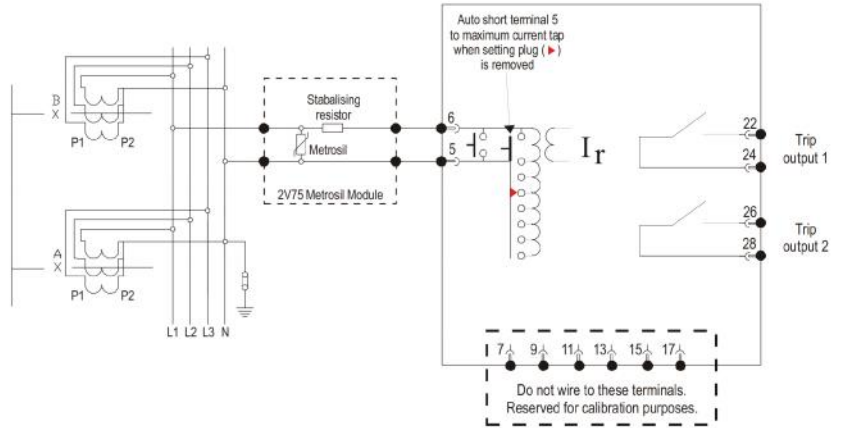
Auto short terminal 5 to maximum current tap when setting plug (▶) is removed

B
X
P1 P2

A
X
P1 P2

L1 L2 L3 N

Stabalising resistor
Metrosil
2V75 Metrosil Module

6
5

$I_r$

22
24
Trip output 1

26
28
Trip output 2

7 9 11 13 15 17

Do not wire to these terminals. Reserved for calibration purposes.